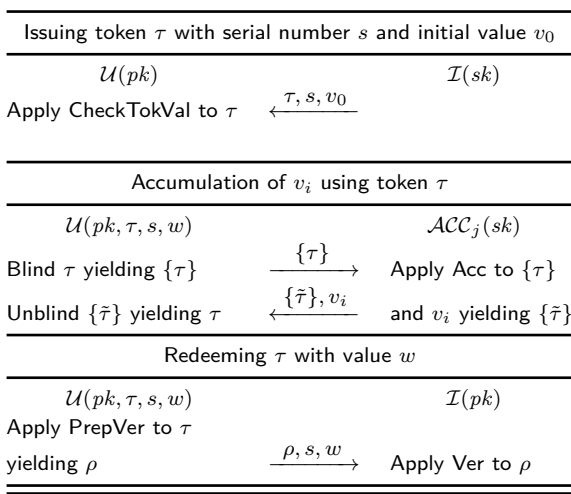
Issuing token $\tau$ with serial number $s$ and initial value $v_0$

$\mathcal{U}(pk)$ | $\mathcal{I}(sk)$

Apply CheckTokVal to $\tau$ $\xleftarrow{\tau, s, v_0}$

Accumulation of $v_i$ using token $\tau$

$\mathcal{U}(pk, \tau, s, w)$ | $\mathcal{ACC}_j(sk)$

Blind $\tau$ yielding $\{\tau\}$ $\xrightarrow{\{\tau\}}$ Apply Acc to $\{\tau\}$

Unblind $\{\tilde{\tau}\}$ yielding $\tau$ $\xleftarrow{\{\tilde{\tau}\}, v_i}$ and $v_i$ yielding $\{\tilde{\tau}\}$

Redeeming $\tau$ with value $w$

$\mathcal{U}(pk, \tau, s, w)$ | $\mathcal{I}(pk)$

Apply PrepVer to $\tau$

yielding $\rho$ $\xrightarrow{\rho, s, w}$ Apply Ver to $\rho$